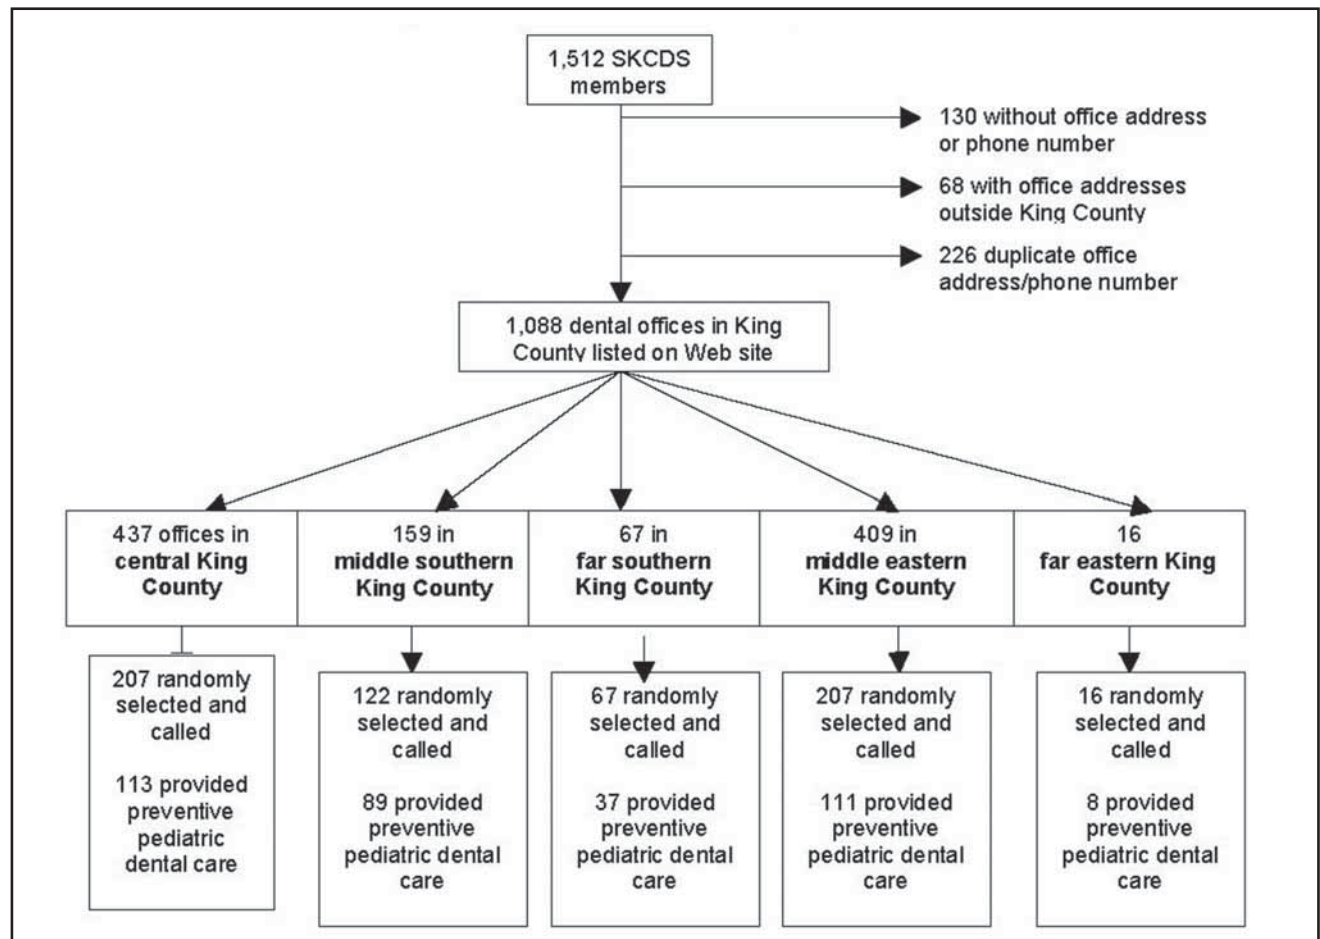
1,512 SKCDS members

130 without office address or phone number

68 with office addresses outside King County

226 duplicate office address/phone number

1,088 dental offices in King County listed on Web site

437 offices in **central King County**

159 in **middle southern King County**

67 in **far southern King County**

409 in **middle eastern King County**

16 **far eastern King County**

207 randomly selected and called

113 provided preventive pediatric dental care

122 randomly selected and called

89 provided preventive pediatric dental care

67 randomly selected and called

37 provided preventive pediatric dental care

207 randomly selected and called

111 provided preventive pediatric dental care

16 randomly selected and called

8 provided preventive pediatric dental care